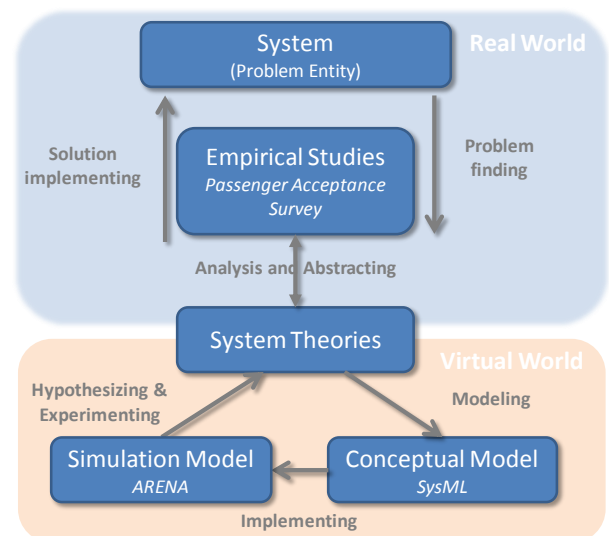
Real World

System
(Problem Entity)

Solution implementing

Empirical Studies
Passenger Acceptance Survey

Problem finding

Analysis and Abstracting

System Theories

Virtual World

Hypothesizing & Experimenting

Modeling

Simulation Model
ARENA

Conceptual Model
SysML

Implementing